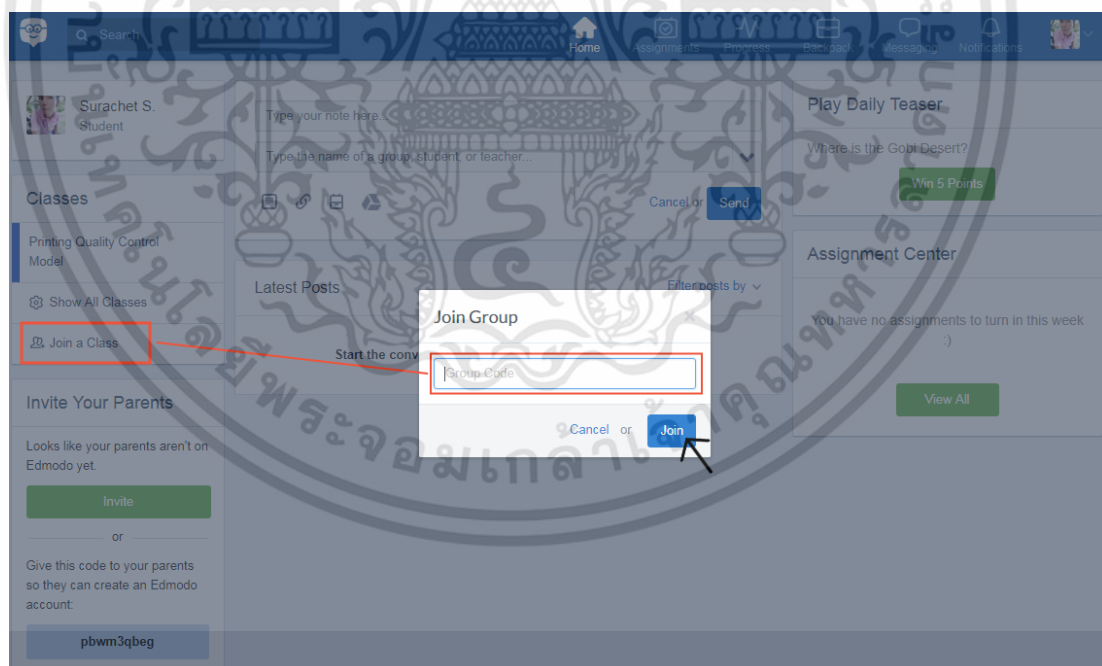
Search

Home Assignments Progress Backpack Messages Notifications

Surachet S.
Student

Classes

Printing Quality Control Model

Show All Classes

Join a Class

Invite Your Parents

Looks like your parents aren't on Edmodo yet.

Invite

or

Give this code to your parents so they can create an Edmodo account:

pbwm3qbeg

Type your note here...

Type the name of a group, student, or teacher...

Cancel or Send

Latest Posts

Filter posts by

Start the conv

Join Group

Group Code

Cancel or Join

Play Daily Teaser

Where is the Gobi Desert?

Win 5 Points

Assignment Center

You have no assignments to turn in this week :)

View All

มหาวิทยาลัยเทคโนโลยีพระจอมเกล้าพระนครเหนือ